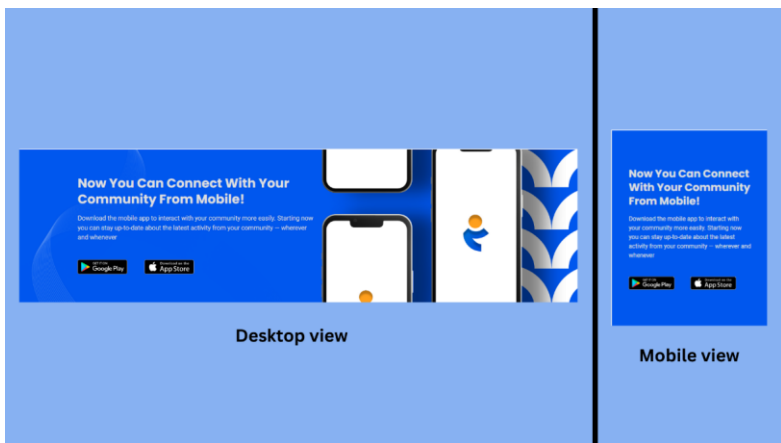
Now You Can Connect With Your Community From Mobile!

Download the mobile app to interact with your community more easily. Starting now you can stay up-to-date about the latest activity from your community — wherever and whenever

GET IT ON Google Play

Download on the App Store

Desktop view

Now You Can Connect With Your Community From Mobile!

Download the mobile app to interact with your community more easily. Starting now you can stay up-to-date about the latest activity from your community — wherever and whenever

GET IT ON Google Play

Download on the App Store

Mobile view